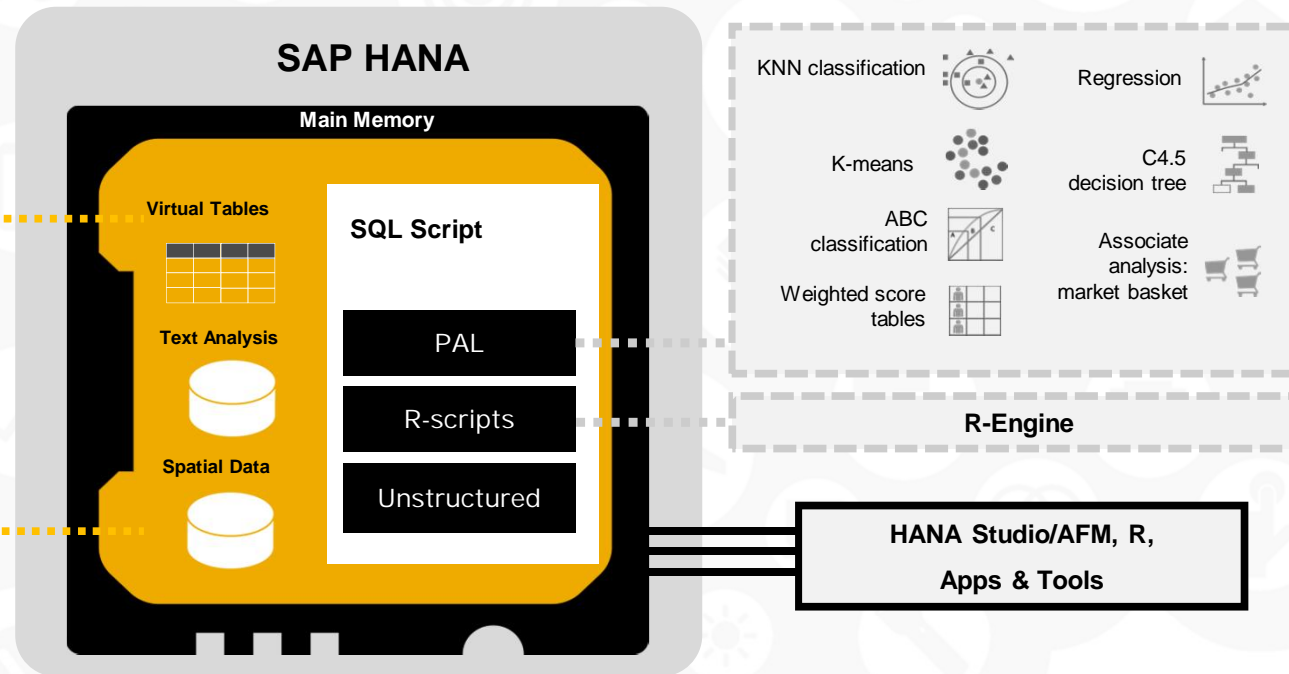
SAP HANA

Main Memory

Virtual Tables

Text Analysis

Spatial Data

SQL Script

PAL

R-scripts

Unstructured

KNN classification

Regression

K-means

C4.5 decision tree

ABC classification

Associate analysis: market basket

Weighted score tables

R-Engine

HANA Studio/AFM, R,

Apps & Tools